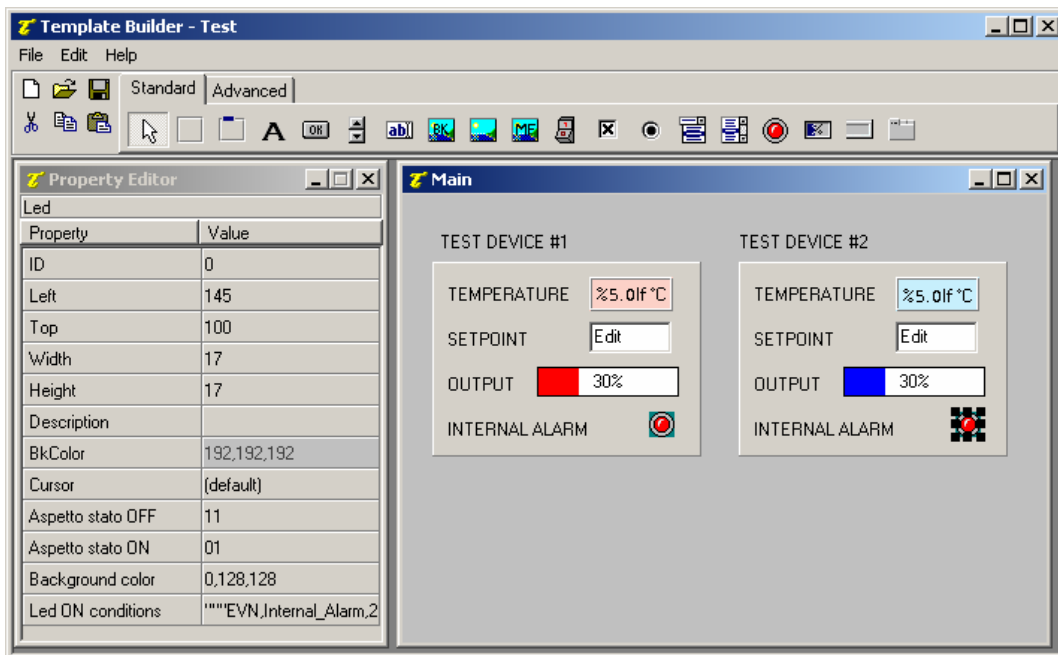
Template Builder - Test
File Edit Help
Standard Advanced

Property Editor
Led

| Property | Value |
|---|---|
| ID | 0 |
| Left | 145 |
| Top | 100 |
| Width | 17 |
| Height | 17 |
| Description | |
| BkColor | 192,192,192 |
| Cursor | (default) |
| Aspetto stato OFF | 11 |
| Aspetto stato ON | 01 |
| Background color | 0,128,128 |
| Led ON conditions | """"EVN,Internal_Alarm,2 |

Main

TEST DEVICE #1
TEMPERATURE %5.0lf °C
SETPOINT Edit
OUTPUT 30%
INTERNAL ALARM

TEST DEVICE #2
TEMPERATURE %5.0lf °C
SETPOINT Edit
OUTPUT 30%
INTERNAL ALARM